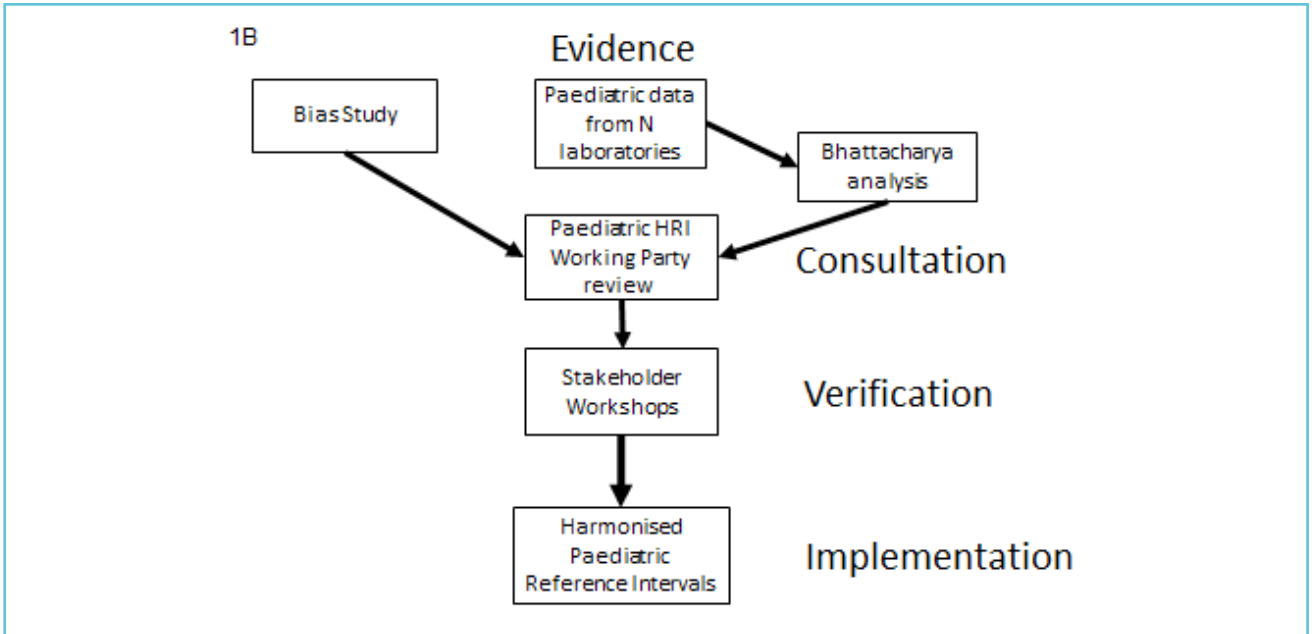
1B

Evidence

Bias Study

Paediatric data from N laboratories

Bhattacharya analysis

Paediatric HRI Working Party review

Consultation

Stakeholder Workshops

Verification

Harmonised Paediatric Reference Intervals

Implementation